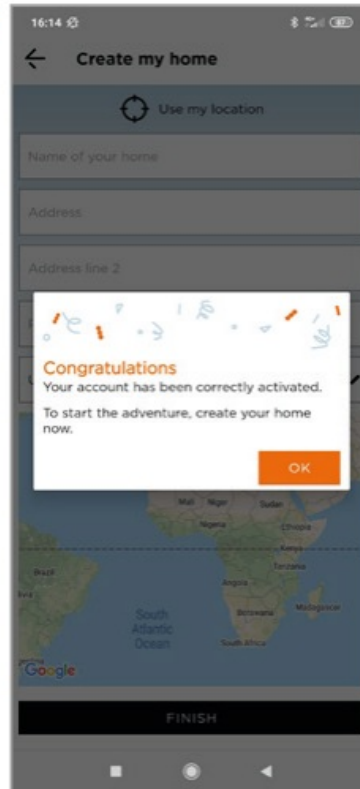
16:14

Create my home

Use my location

Name of your home

Address

Address line 2

Congratulations
Your account has been correctly activated.

To start the adventure, create your home now.

OK

Mali Niger Sudan
Nigeria Ethiopia
Kenya
Tanzania
Brazil
Angola
South Atlantic Ocean
Botswana Madagascar
South Africa
Google

FINISH